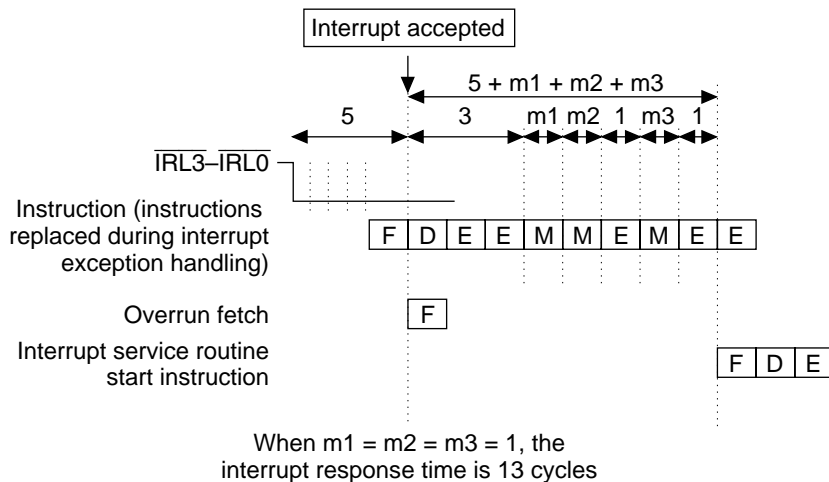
Interrupt accepted

5 + m1 + m2 + m3

5

3

m1 m2 1 m3 1

$\overline{IRL3}$–$\overline{IRL0}$

Instruction (instructions replaced during interrupt exception handling)

| F | D | E | E | M | M | E | M | E | E |
|---|---|---|---|---|---|---|---|---|---|

Overrun fetch

F

Interrupt service routine start instruction

| F | D | E |
|---|---|---|

When m1 = m2 = m3 = 1, the interrupt response time is 13 cycles